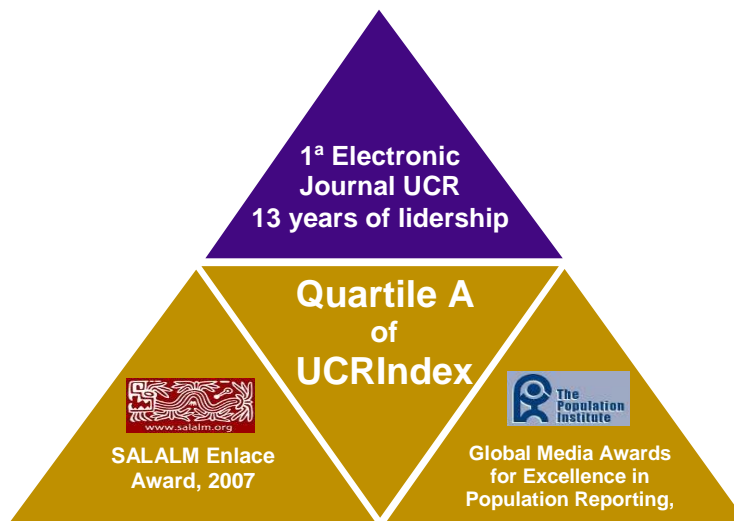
1ª Electronic Journal UCR 13 years of lidership

Quartile A of UCRIndex

www.salalm.org

SALALM Enlace Award, 2007

The Population Institute

Global Media Awards for Excellence in Population Reporting,